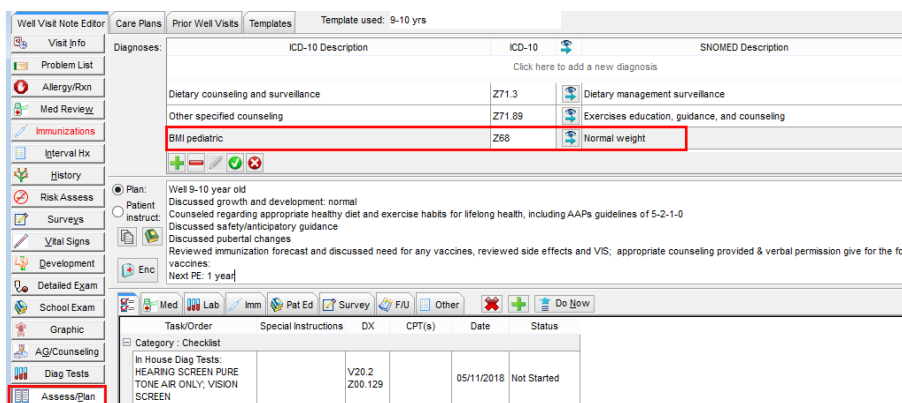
Well Visit Note Editor | Care Plans | Prior Well Visits | Templates | Template used: 9-10 yrs

Visit Info
Problem List
Allergy/Rxn
Med Review
Immunizations
Interval Hx
History
Risk Assess
Surveys
Vital Signs
Development
Detailed Exam
School Exam
Graphic
AG/Counseling
Diag Tests
Assess/Plan

Diagnoses:

| ICD-10 Description | ICD-10 | | SNOMED Description |
|---|---|---|---|
| Click here to add a new diagnosis | | | |
| Dietary counseling and surveillance | Z71.3 | | Dietary management surveillance |
| Other specified counseling | Z71.89 | | Exercises education, guidance, and counseling |
| BMI pediatric | Z68 | | Normal weight |

Plan:
Patient instruct:
Enc

Well 9-10 year old
Discussed growth and development: normal
Counseled regarding appropriate healthy diet and exercise habits for lifelong health, including AAPs guidelines of 5-2-1-0
Discussed safety/anticipatory guidance
Discussed pubertal changes
Reviewed immunization forecast and discussed need for any vaccines, reviewed side effects and VIS; appropriate counseling provided & verbal permission give for the fo
vaccines:
Next PE: 1 year

Med | Lab | Imm | Pat Ed | Survey | F/U | Other | Do Now

| Task/Order | Special Instructions | DX | CPT(s) | Date | Status |
|---|---|---|---|---|---|
| Category : Checklist | | | | | |
| In House Diag Tests: HEARING SCREEN PURE TONE AIR ONLY; VISION SCREEN | | V20.2 Z00.129 | | 05/11/2018 | Not Started |